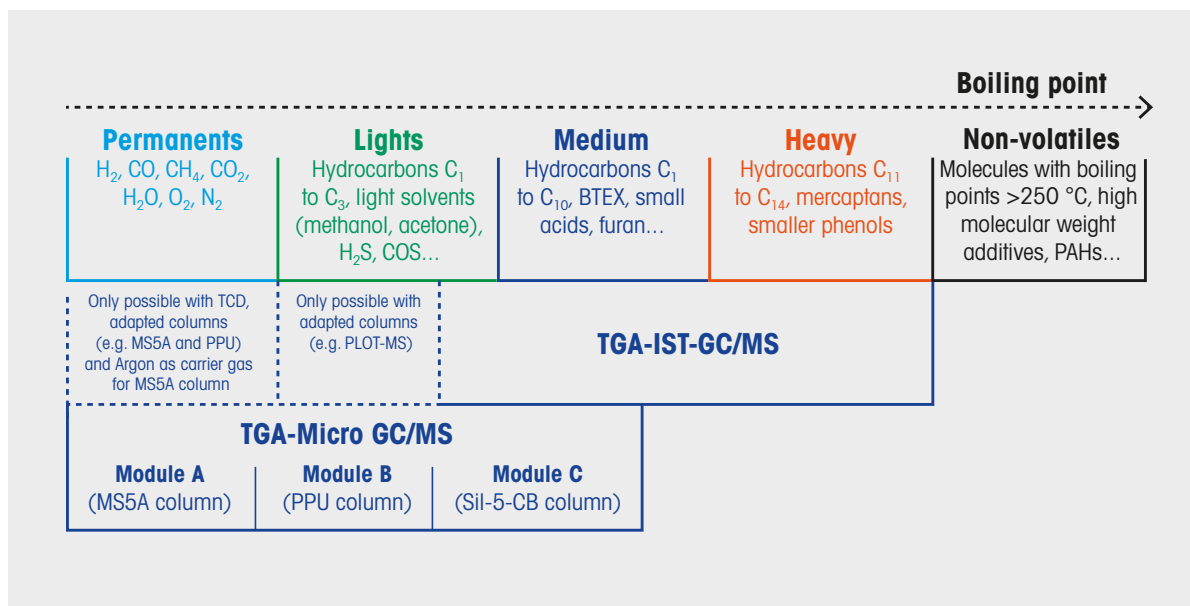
Boiling point

Permanents
$H_2$, CO, $CH_4$, $CO_2$, $H_2O$, $O_2$, $N_2$

Lights
Hydrocarbons $C_1$ to $C_3$, light solvents (methanol, acetone), $H_2S$, COS…

Medium
Hydrocarbons $C_1$ to $C_{10}$, BTEX, small acids, furan…

Heavy
Hydrocarbons $C_{11}$ to $C_{14}$, mercaptans, smaller phenols

Non-volatiles
Molecules with boiling points >250 °C, high molecular weight additives, PAHs…

Only possible with TCD, adapted columns (e.g. MS5A and PPU) and Argon as carrier gas for MS5A column

Only possible with adapted columns (e.g. PLOT-MS)

TGA-IST-GC/MS

TGA-Micro GC/MS

| Module A | Module B | Module C |
|---|---|---|
| (MS5A column) | (PPU column) | (Sil-5-CB column) |